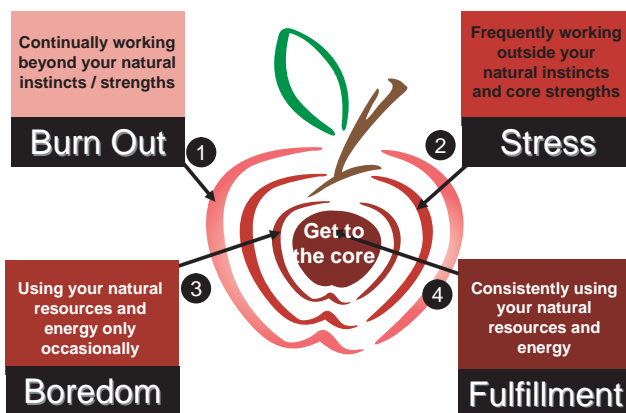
Continually working beyond your natural instincts / strengths

Burn Out

1

Frequently working outside your natural instincts and core strengths

Stress

2

Get to the core

Using your natural resources and energy only occasionally

3

Boredom

Consistently using your natural resources and energy

4

Fulfillment